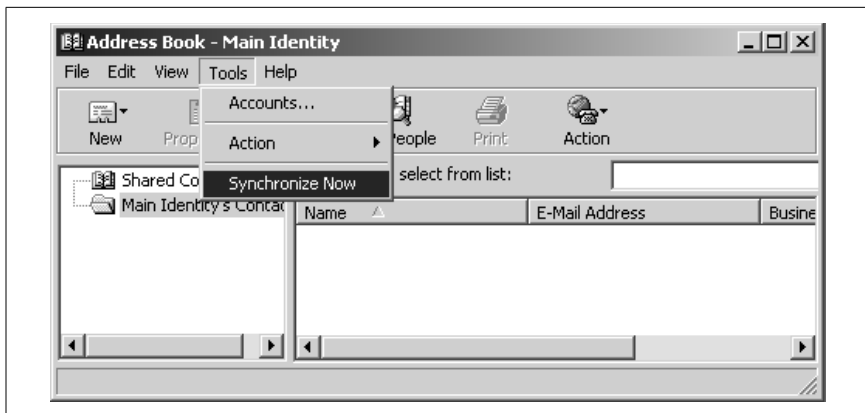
Address Book - Main Identity

File Edit View Tools Help

New Prop

Accounts...

Action

Synchronize Now

People Print Action

Shared Co

Main Identity's Contac

select from list:

| Name | E-Mail Address | Busine |
|---|---|---|